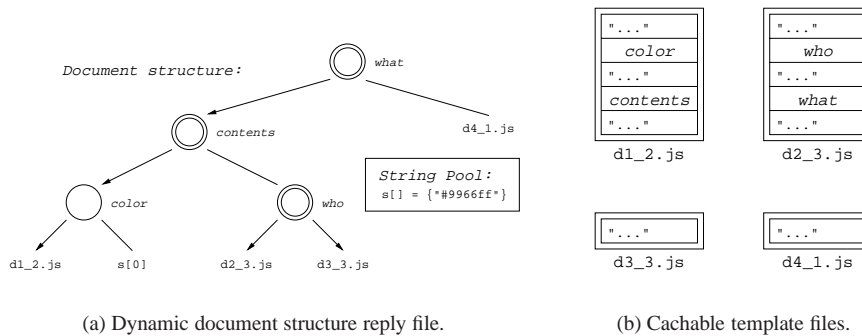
Document structure:

what

contents

d4_1.js

color

who

String Pool:
s[] = {"#9966ff"}

d1_2.js

s[0]

d2_3.js

d3_3.js

"..."
color
"..."
contents
"..."

d1_2.js

"..."
who
"..."
what
"..."

d2_3.js

"..."

d3_3.js

"..."

d4_1.js

(a) Dynamic document structure reply file.

(b) Cachable template files.